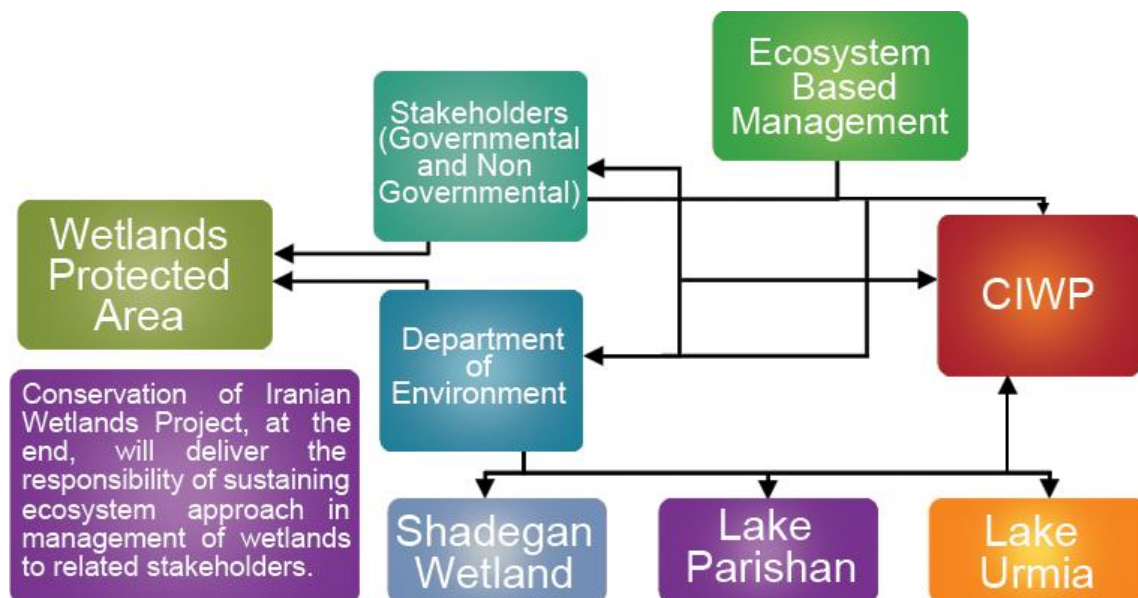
Ecosystem Based Management

Stakeholders (Governmental and Non Governmental)

Wetlands Protected Area

CIWP

Department of Environment

Conservation of Iranian Wetlands Project, at the end, will deliver the responsibility of sustaining ecosystem approach in management of wetlands to related stakeholders.

Shadegan Wetland

Lake Parishan

Lake Urmia